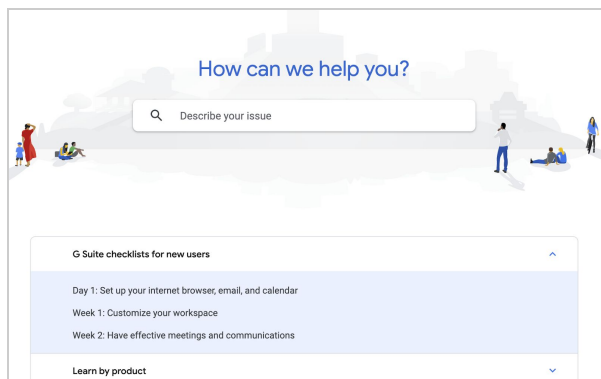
How can we help you?

Describe your issue

G Suite checklists for new users

Day 1: Set up your internet browser, email, and calendar

Week 1: Customize your workspace

Week 2: Have effective meetings and communications

Learn by product